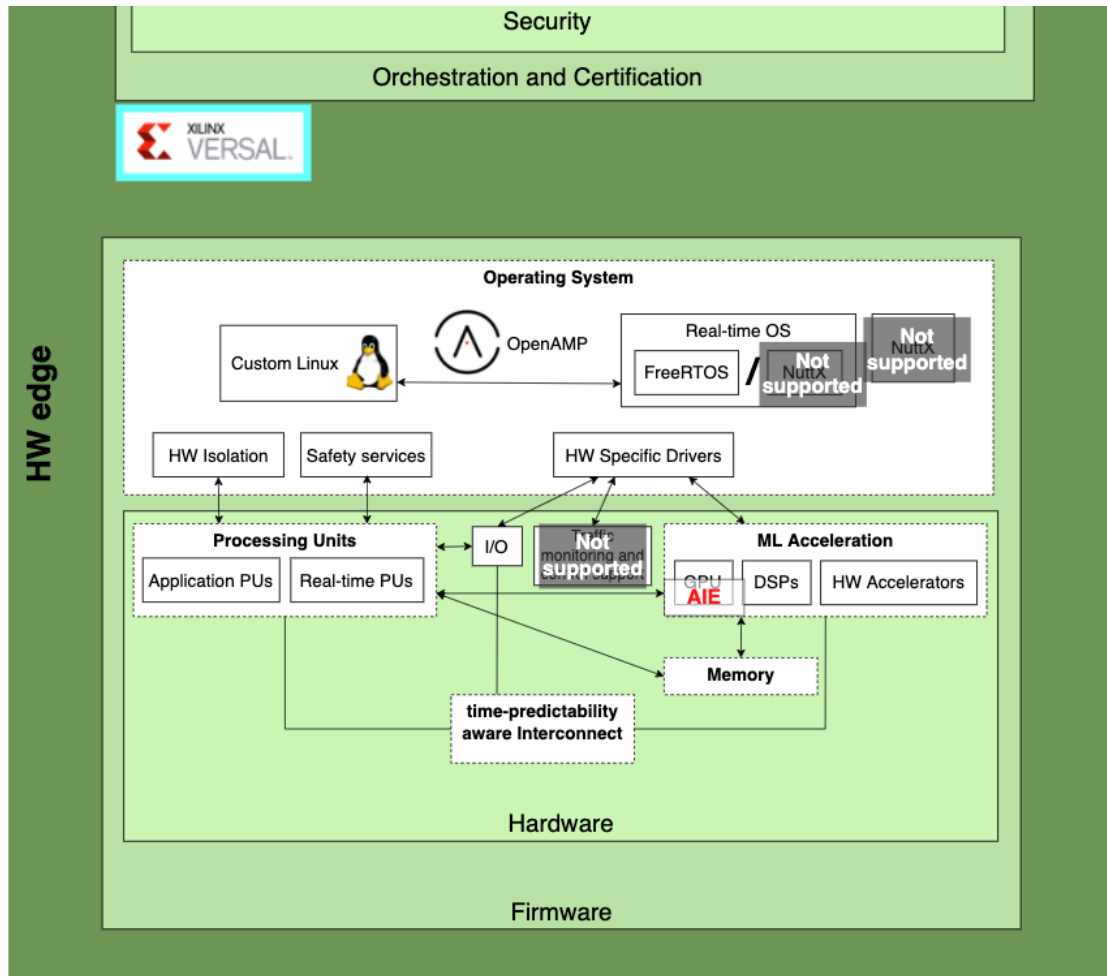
Security

Orchestration and Certification

XILINX VERSAL.

HW edge

Operating System

OpenAMP

Custom Linux

Real-time OS

FreeRTOS

/

NuttX

Not supported

NuttX

Not supported

HW Isolation

Safety services

HW Specific Drivers

Processing Units

Application PUs

Real-time PUs

I/O

Traffic monitoring and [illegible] support

Not supported

ML Acceleration

GPU

AIE

DSPs

HW Accelerators

Memory

time-predictability aware Interconnect

Hardware

Firmware